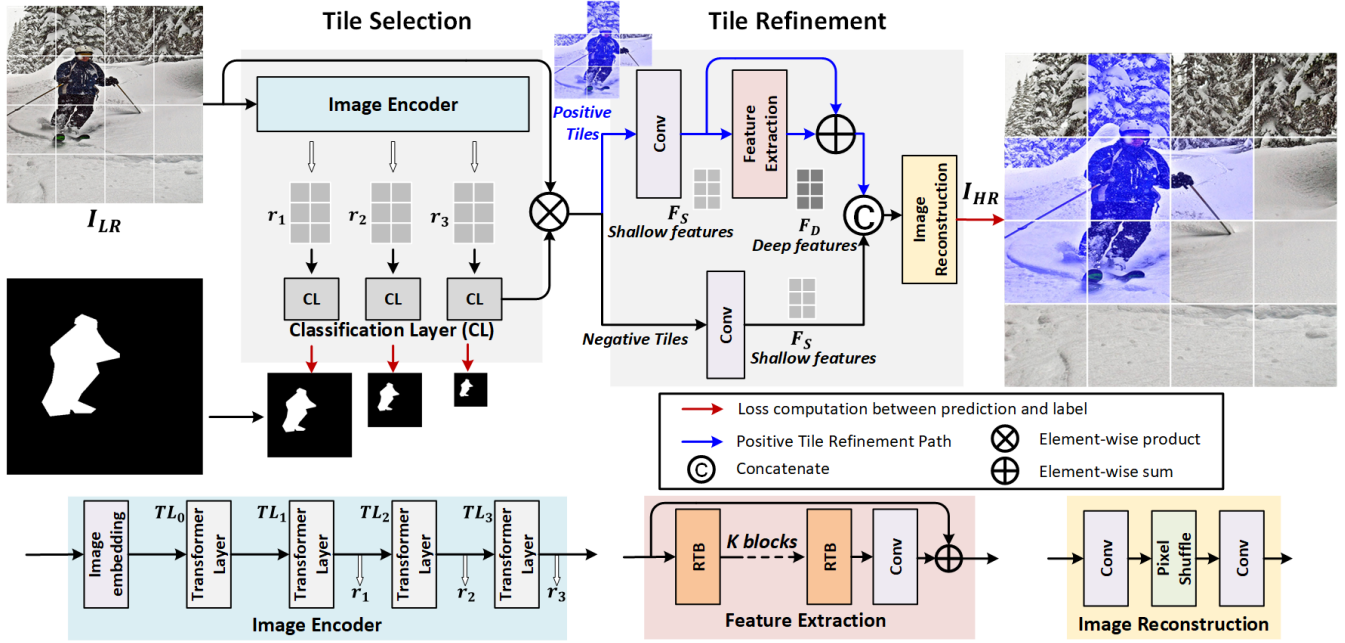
Tile Selection

Tile Refinement

$I_{LR}$

Image Encoder

$r_1$ $r_2$ $r_3$

CL CL CL

Classification Layer (CL)

Positive Tiles

Conv

Feature Extraction

$F_S$ Shallow features

$F_D$ Deep features

Negative Tiles

Conv

$F_S$ Shallow features

Image Reconstruction

$I_{HR}$

Loss computation between prediction and label

Positive Tile Refinement Path

Element-wise product

Concatenate

Element-wise sum

Image embedding

$TL_0$ Transformer Layer

$TL_1$ Transformer Layer

$r_1$

$TL_2$ Transformer Layer

$r_2$

$TL_3$ Transformer Layer

$r_3$

Image Encoder

RTB

K blocks

RTB

Conv

Feature Extraction

Conv

Pixel Shuffle

Conv

Image Reconstruction